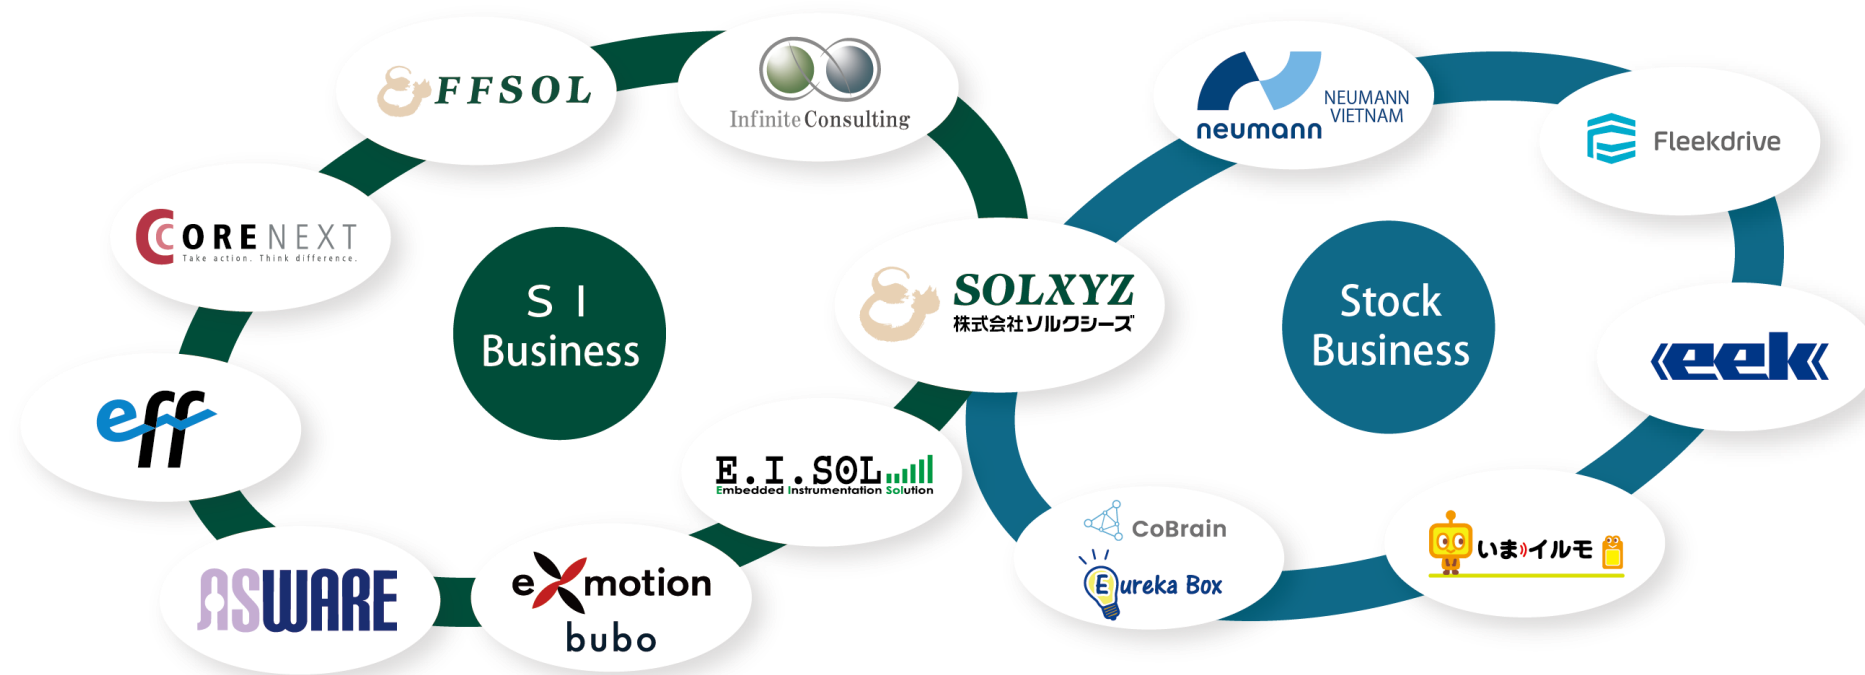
FFSOL

Infinite Consulting

CORENEXT
Take action. Think difference.

S I
Business

SOLXYZ
株式会社ソルクシーズ

eff

E.I.SOL
Embedded Instrumentation Solution

ASWARE

emotion
bubo

neumann
NEUMANN VIETNAM

Fleekdrive

Stock
Business

eek

CoBrain

Eureka Box

いまイルモ